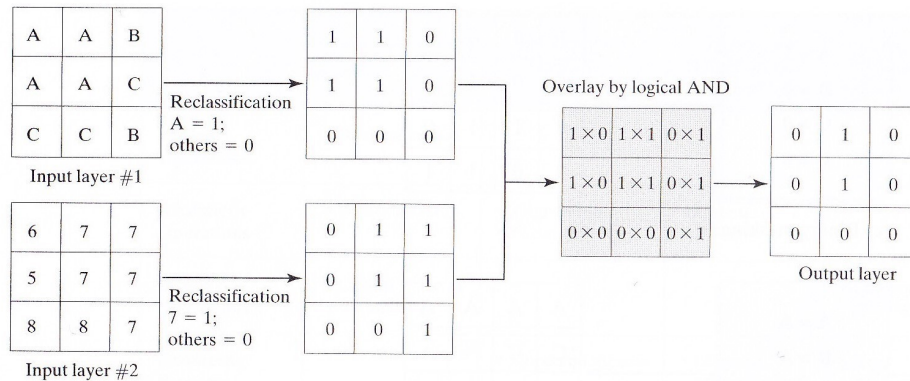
| A | A | B |
|---|---|---|
| A | A | C |
| C | C | B |

Input layer #1

Reclassification A = 1; others = 0

| 1 | 1 | 0 |
|---|---|---|
| 1 | 1 | 0 |
| 0 | 0 | 0 |

| 6 | 7 | 7 |
|---|---|---|
| 5 | 7 | 7 |
| 8 | 8 | 7 |

Input layer #2

Reclassification 7 = 1; others = 0

| 0 | 1 | 1 |
|---|---|---|
| 0 | 1 | 1 |
| 0 | 0 | 1 |

Overlay by logical AND

| $1 \times 0$ | $1 \times 1$ | $0 \times 1$ |
|---|---|---|
| $1 \times 0$ | $1 \times 1$ | $0 \times 1$ |
| $0 \times 0$ | $0 \times 0$ | $0 \times 1$ |

| 0 | 1 | 0 |
|---|---|---|
| 0 | 1 | 0 |
| 0 | 0 | 0 |

Output layer